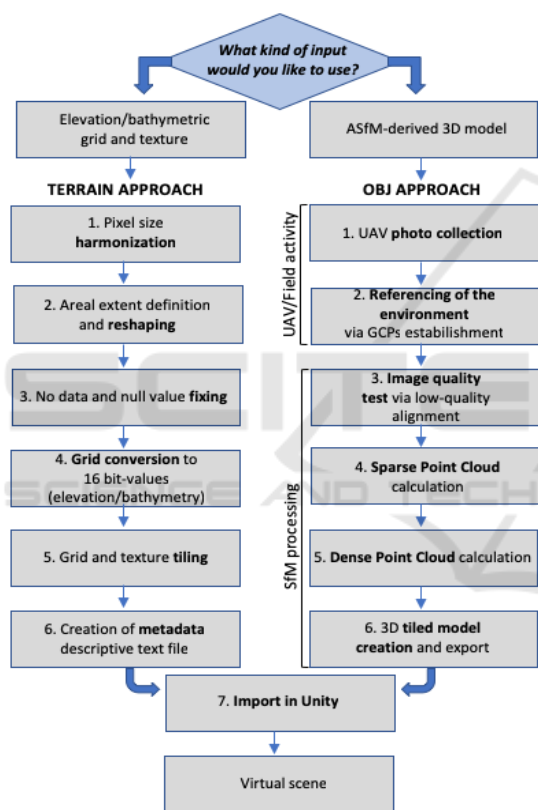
What kind of input would you like to use?

Elevation/bathymetric grid and texture

ASfM-derived 3D model

TERRAIN APPROACH

OBJ APPROACH

1. Pixel size harmonization

2. Areal extent definition and reshaping

3. No data and null value fixing

4. Grid conversion to 16 bit-values (elevation/bathymetry)

5. Grid and texture tiling

6. Creation of metadata descriptive text file

UAV/Field activity

1. UAV photo collection

2. Referencing of the environment via GCPs estabilishment

SfM processing

3. Image quality test via low-quality alignment

4. Sparse Point Cloud calculation

5. Dense Point Cloud calculation

6. 3D tiled model creation and export

7. Import in Unity

Virtual scene